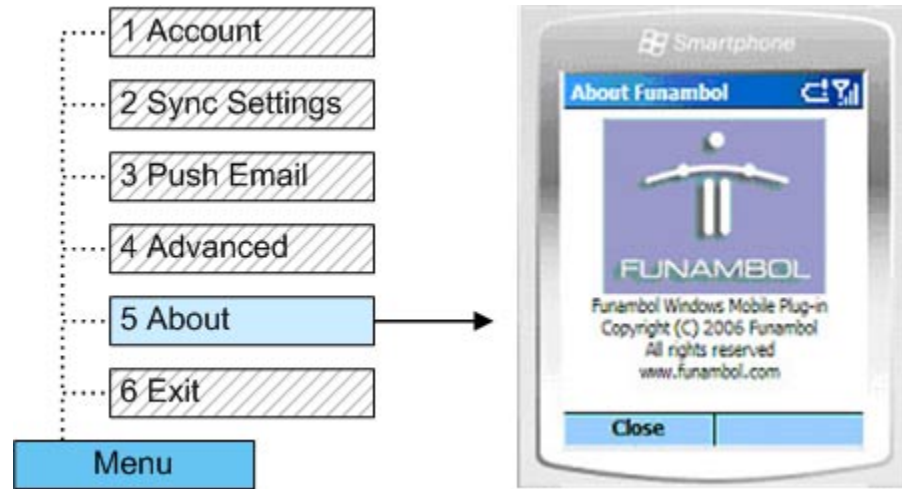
1 Account

2 Sync Settings

3 Push Email

4 Advanced

5 About

6 Exit

Menu

Smartphone

About Funambol

FUNAMBOL

Funambol Windows Mobile Plug-in
Copyright (C) 2006 Funambol
All rights reserved
www.funambol.com

Close